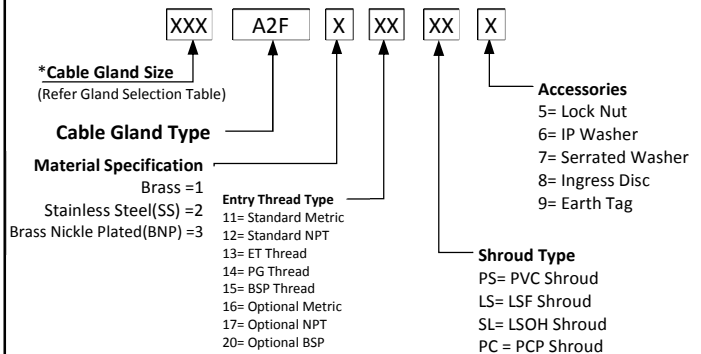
XXX A2F X XX XX X

*Cable Gland Size
(Refer Gland Selection Table)

Cable Gland Type

Material Specification
Brass =1
Stainless Steel(SS) =2
Brass Nickle Plated(BNP) =3

Entry Thread Type
11= Standard Metric
12= Standard NPT
13= ET Thread
14= PG Thread
15= BSP Thread
16= Optional Metric
17= Optional NPT
20= Optional BSP

Shroud Type
PS= PVC Shroud
LS= LSF Shroud
SL= LSOH Shroud
PC = PCP Shroud

Accessories
5= Lock Nut
6= IP Washer
7= Serrated Washer
8= Ingress Disc
9= Earth Tag